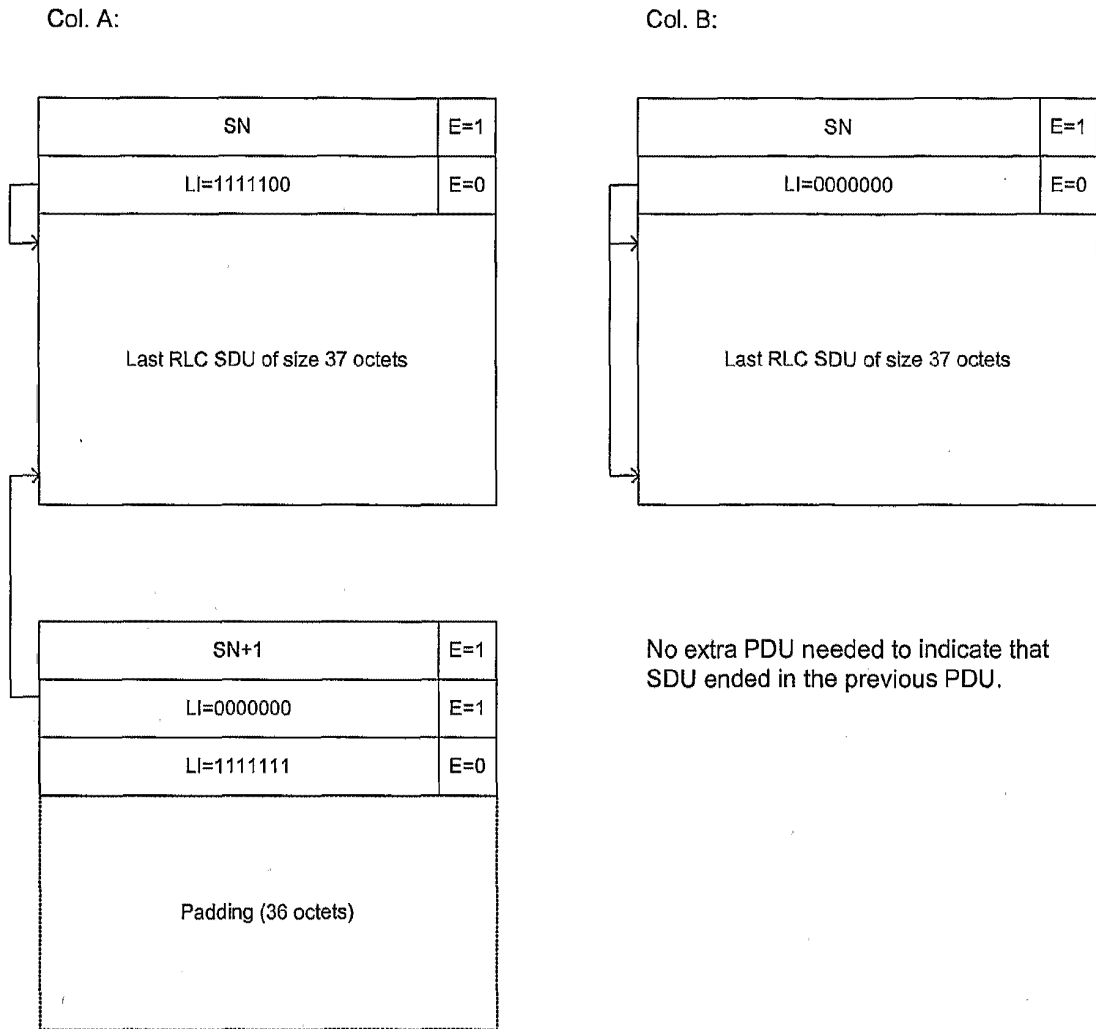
Col. A:

Col. B:

| SN | E=1 |
|---|---|
| LI=1111100 | E=0 |

Last RLC SDU of size 37 octets

| SN | E=1 |
|---|---|
| LI=0000000 | E=0 |

Last RLC SDU of size 37 octets

| SN+1 | E=1 |
|---|---|
| LI=0000000 | E=1 |
| LI=1111111 | E=0 |

Padding (36 octets)

No extra PDU needed to indicate that SDU ended in the previous PDU.